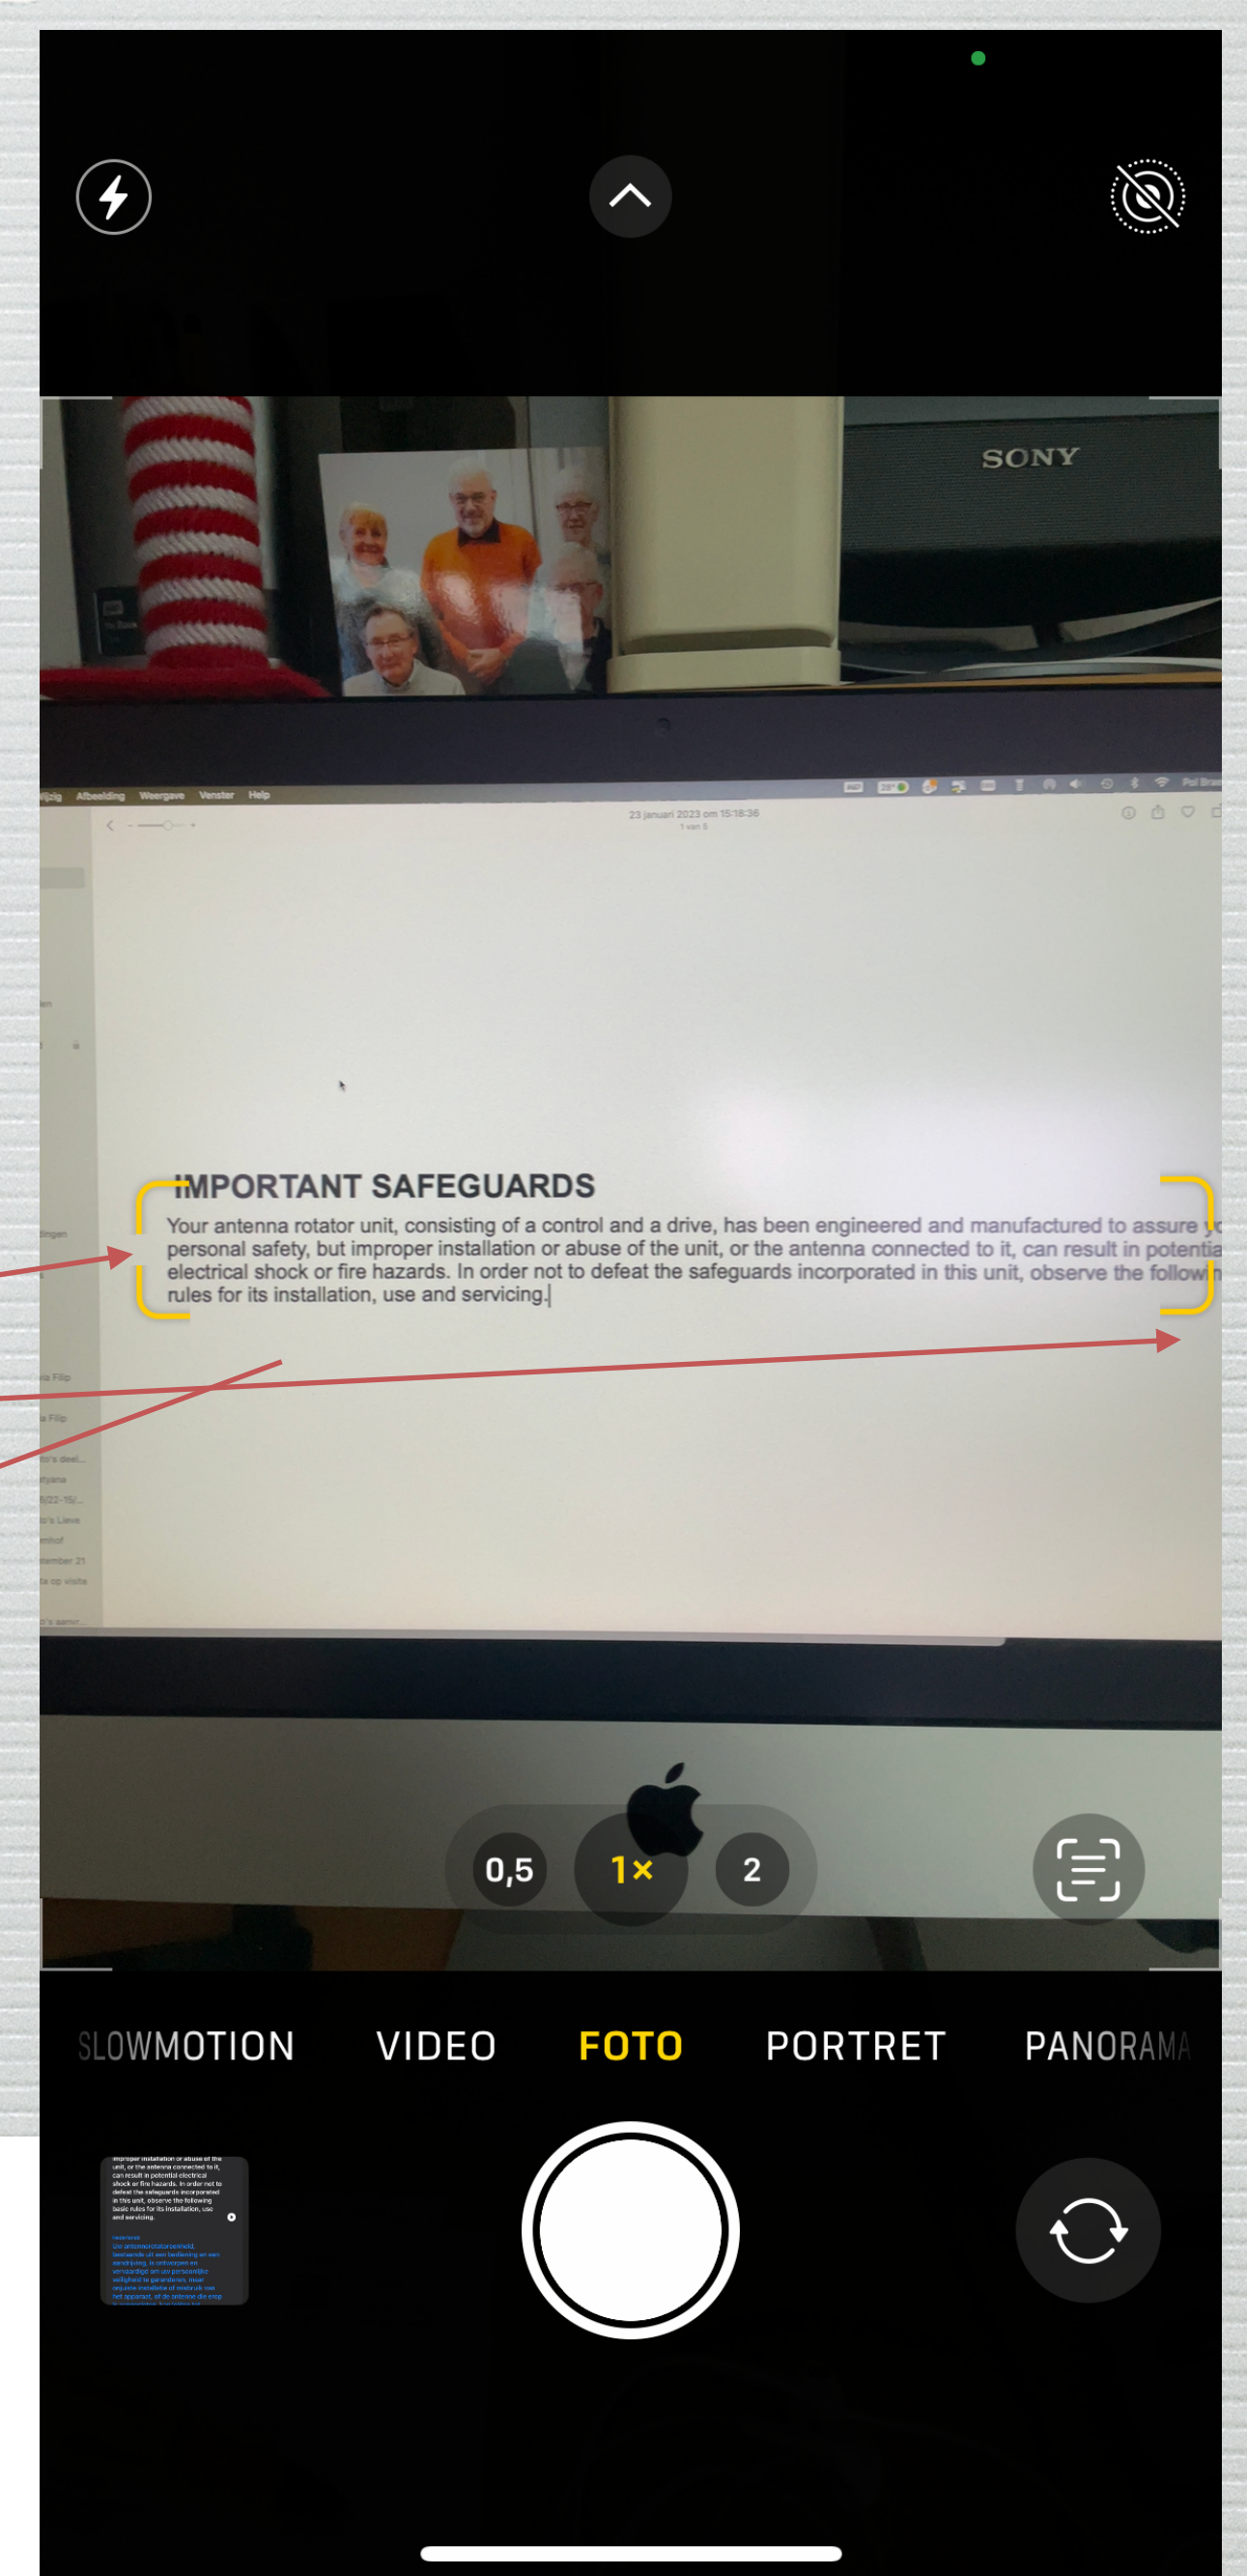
SONY

Afbeelding Weergave Venster Help

23 januari 2023 om 15:18:36

IMPORTANT SAFEGUARDS

Your antenna rotator unit, consisting of a control and a drive, has been engineered and manufactured to assure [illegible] personal safety, but improper installation or abuse of the unit, or the antenna connected to it, can result in potentia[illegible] electrical shock or fire hazards. In order not to defeat the safeguards incorporated in this unit, observe the follow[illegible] rules for its installation, use and servicing.

0,5 1× 2

SLOWMOTION VIDEO FOTO PORTRET PANORAMA